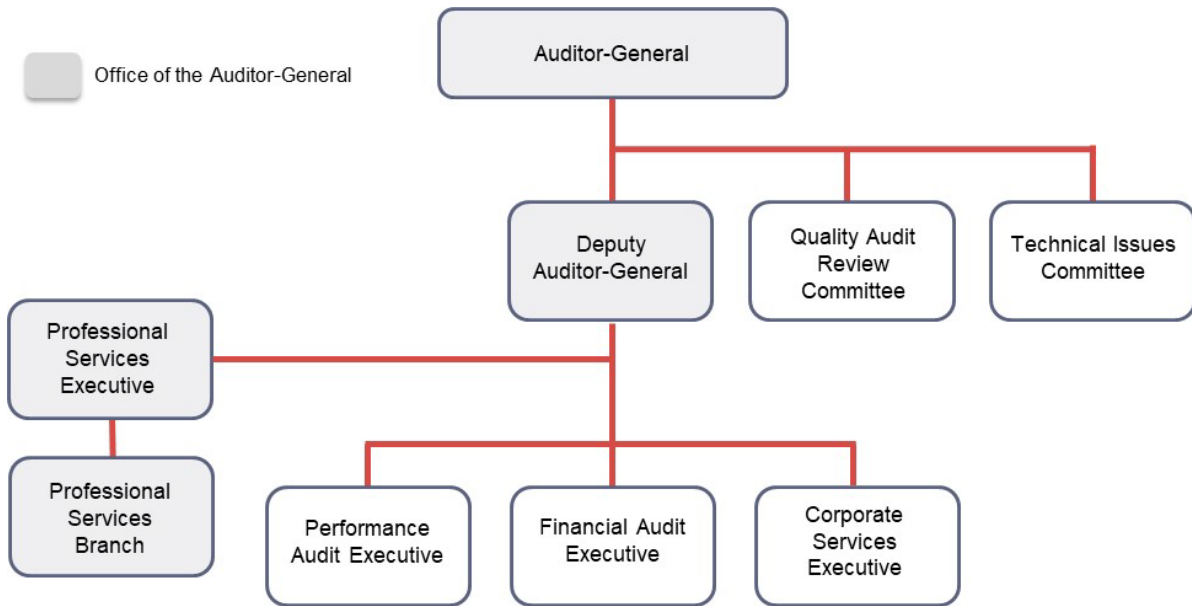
Office of the Auditor-General

Auditor-General

Deputy Auditor-General

Quality Audit Review Committee

Technical Issues Committee

Professional Services Executive

Professional Services Branch

Performance Audit Executive

Financial Audit Executive

Corporate Services Executive